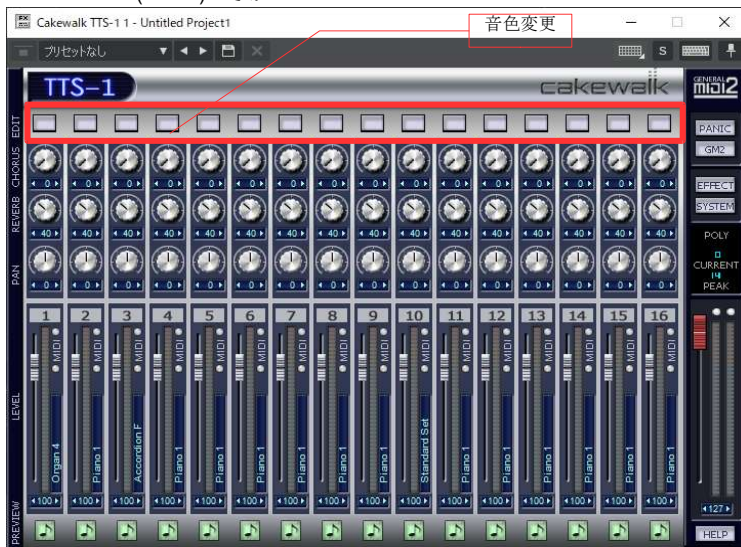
Cakewalk TTS-1 1 - Untitled Project1

音色変更

プリセットなし

S

TTS-1

cakewalk

GENERAL midi 2

EDIT

CHORUS

REVERB

PAN

LEVEL

PREVIEW

PANIC

GM2

EFFECT

SYSTEM

POLY

0

CURRENT

14

PEAK

0 0 0 0 0 0 0 0 0 0 0 0 0 0 0 0

40 40 40 40 40 40 40 40 40 40 40 40 40 40 40 40

0 0 0 0 0 0 0 0 0 0 0 0 0 0 0 0

1 2 3 4 5 6 7 8 9 10 11 12 13 14 15 16

MIDI MIDI MIDI MIDI MIDI MIDI MIDI MIDI MIDI MIDI MIDI MIDI MIDI MIDI MIDI MIDI

Organ 4 | Piano 1 | Accordion F | Piano 1 | Piano 1 | Piano 1 | Piano 1 | Piano 1 | Piano 1 | Standard Set | Piano 1 | Piano 1 | Piano 1 | Piano 1 | Piano 1 | Piano 1

100 100 100 100 100 100 100 100 100 100 100 100 100 100 100 100

127

HELP